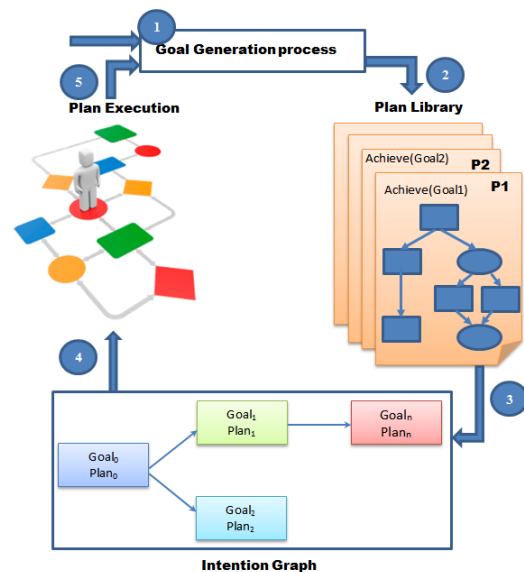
1

Goal Generation process

5

2

Plan Execution

Plan Library

Achieve(Goal2)

P2

Achieve(Goal1)

P1

3

4

Goal$_1$
Plan$_1$

Goal$_n$
Plan$_n$

Goal$_0$
Plan$_0$

Goal$_2$
Plan$_2$

Intention Graph